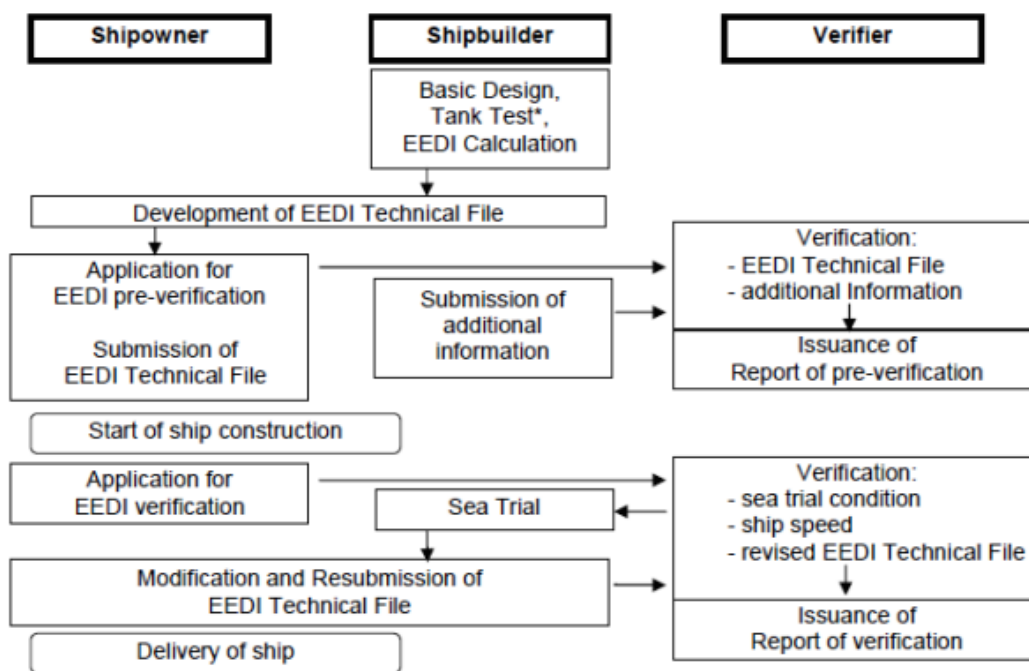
Shipowner

Shipbuilder

Verifier

Basic Design, Tank Test*, EEDI Calculation

Development of EEDI Technical File

Application for EEDI pre-verification

Submission of EEDI Technical File

Submission of additional information

Verification:
- EEDI Technical File
- additional Information

Issuance of Report of pre-verification

Start of ship construction

Application for EEDI verification

Sea Trial

Verification:
- sea trial condition
- ship speed
- revised EEDI Technical File

Modification and Resubmission of EEDI Technical File

Issuance of Report of verification

Delivery of ship